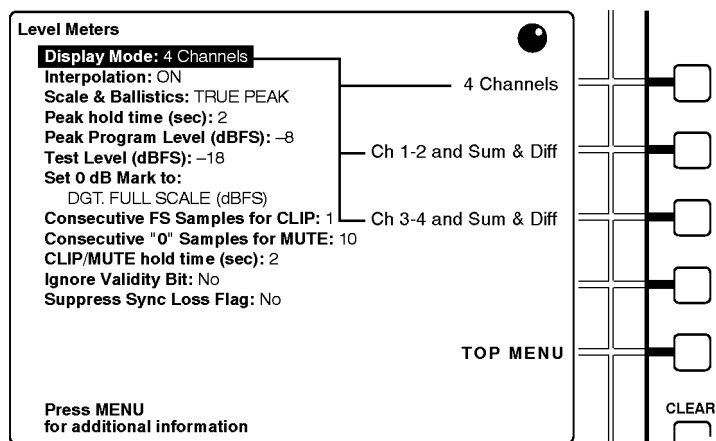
Level Meters

Display Mode: 4 Channels
Interpolation: ON
Scale & Ballistics: TRUE PEAK
Peak hold time (sec): 2
Peak Program Level (dBFS): –8
Test Level (dBFS): –18
Set 0 dB Mark to:
DGT. FULL SCALE (dBFS)
Consecutive FS Samples for CLIP: 1
Consecutive "0" Samples for MUTE: 10
CLIP/MUTE hold time (sec): 2
Ignore Validity Bit: No
Suppress Sync Loss Flag: No

4 Channels
Ch 1-2 and Sum & Diff
Ch 3-4 and Sum & Diff

TOP MENU

Press MENU
for additional information

CLEAR